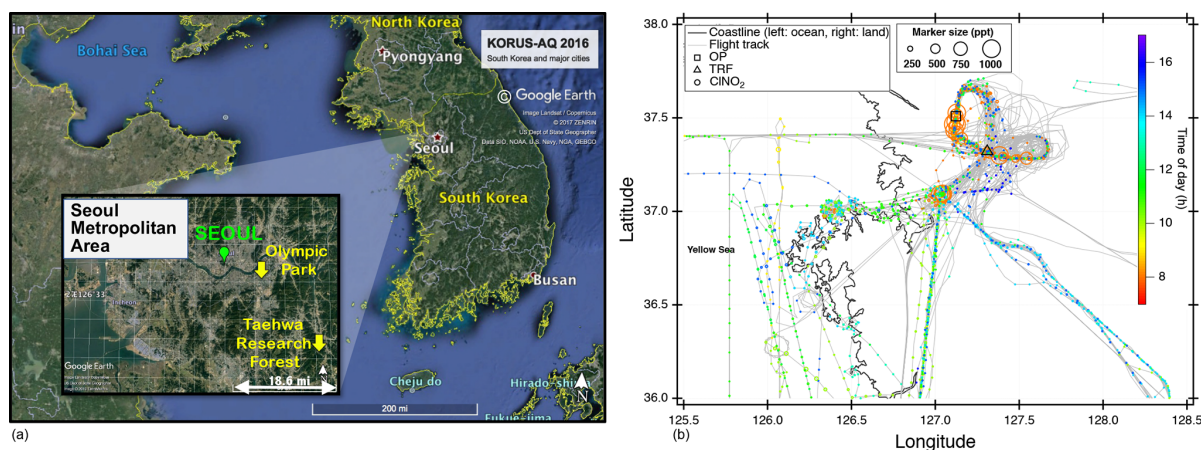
Bohai Sea

North Korea

Pyongyang

KORUS-AQ 2016
South Korea and major cities

Google Earth
Image Landsat / Copernicus
© 2017 ZENRIN
US Dept of State Geographer
Data SIO, NOAA, U.S. Navy, NGA, GEBCO

Seoul

South Korea

Busan

Seoul Metropolitan Area

SEOUL

Olympic Park

Taehwa Research Forest

18.6 mi

Google Earth

Cheju do

Hirado-shima

Fukue-jima

N

200 mi

(a)

Coastline (left: ocean, right: land)
Flight track
OP
TRF
ClNO$_2$

Marker size (ppt)
250 500 750 1000

Time of day (h)
16
14
12
10
8

Latitude
38.0
37.5
37.0
36.5
36.0

Yellow Sea

125.5 126.0 126.5 127.0 127.5 128.0 128.5
Longitude

(b)